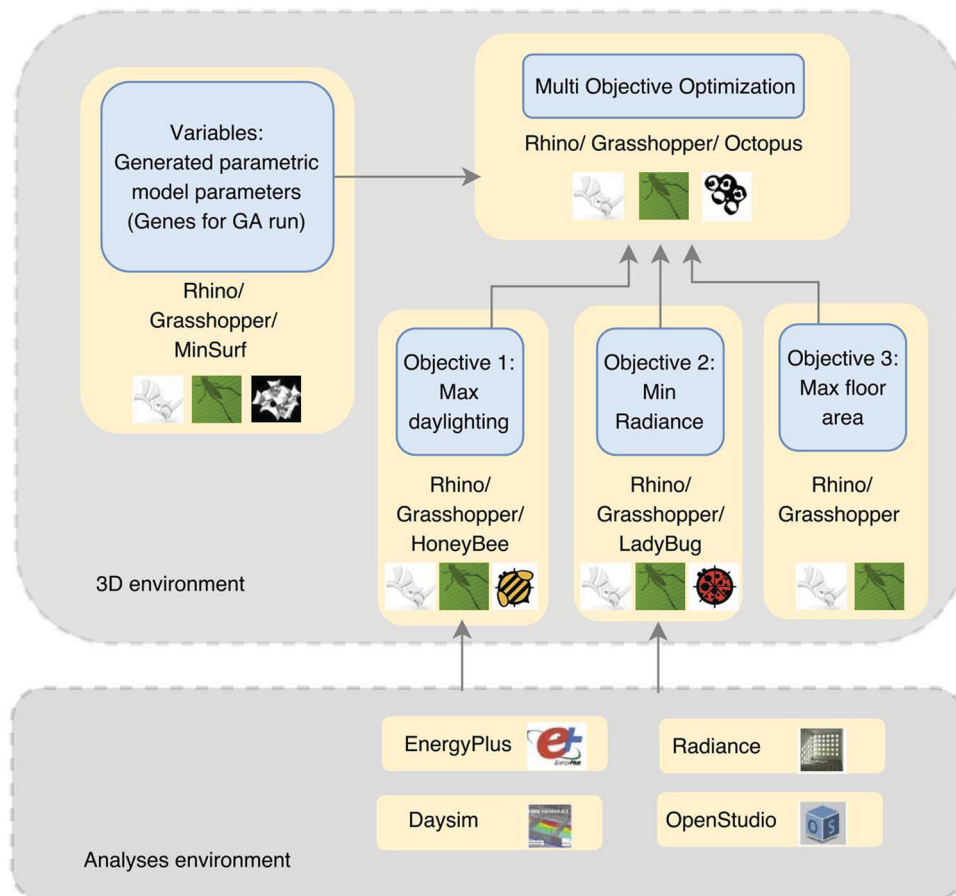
Variables:
Generated parametric model parameters (Genes for GA run)

Rhino/ Grasshopper/ MinSurf

Multi Objective Optimization

Rhino/ Grasshopper/ Octopus

Objective 1: Max daylighting

Rhino/ Grasshopper/ HoneyBee

Objective 2: Min Radiance

Rhino/ Grasshopper/ LadyBug

Objective 3: Max floor area

Rhino/ Grasshopper

3D environment

EnergyPlus

Radiance

Daysim

OpenStudio

Analyses environment